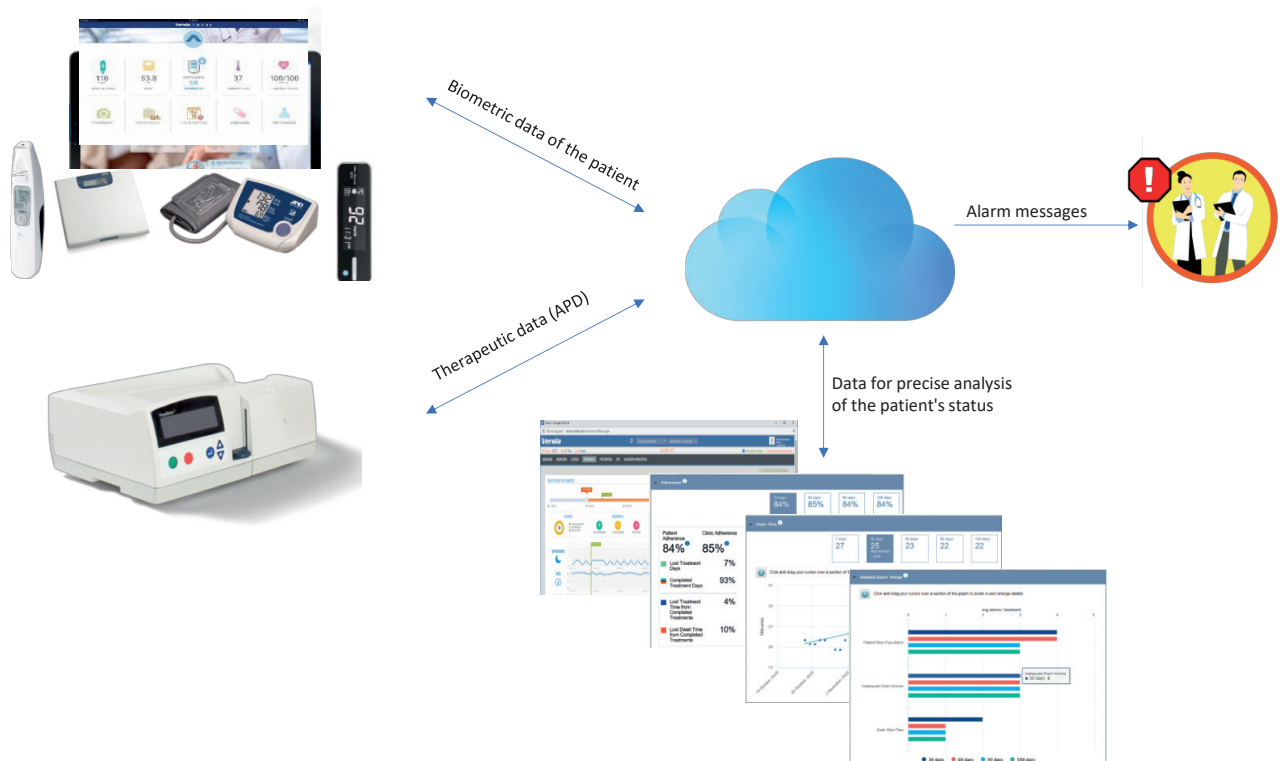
110

53.8

37

100/100

Biometric data of the patient

Alarm messages

Therapeutic data (APD)

Data for precise analysis of the patient's status

Versia

Patient Adherence
84%

Clinic Adherence
85%

Lost Treatment Days
7%

Completed Treatment Days
93%

Lost Treatment Time from Completed Treatments
4%

Lost Dwell Time from Completed Treatments
10%

84%
85%
84%
84%

27
25
23
22
22

Click and drag your cursor over a section of the graph to zoom in and enlarge details.

Minutes